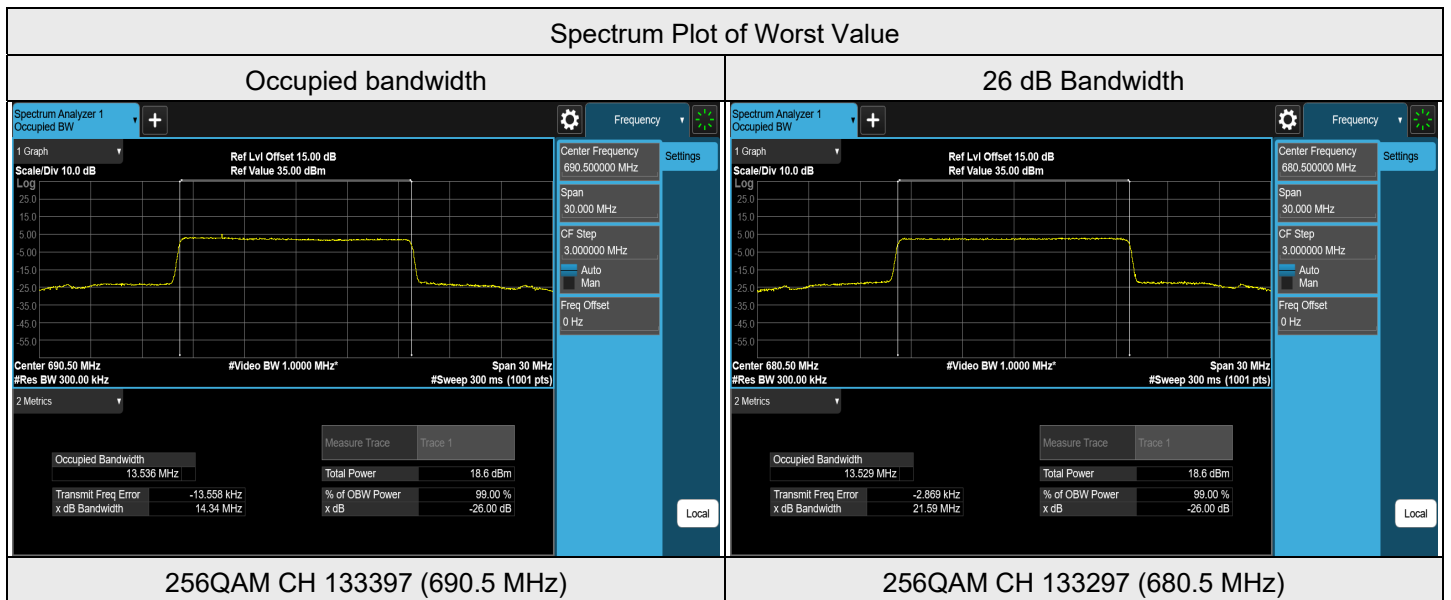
Spectrum Plot of Worst Value

Occupied bandwidth

26 dB Bandwidth

Spectrum Analyzer 1
Occupied BW

Frequency

1 Graph

Ref Lvl Offset 15.00 dB
Ref Value 35.00 dBm

Scale/Div 10.0 dB

Log

25.0
15.0
5.00
-5.00
-15.0
-25.0
-35.0
-45.0
-55.0
-65.0

Center 690.50 MHz
#Res BW 300.00 kHz
#Video BW 1.0000 MHz*
Span 30 MHz
#Sweep 300 ms (1001 pts)

Center Frequency
690.500000 MHz
Settings
Span
30.000 MHz
CF Step
3.000000 MHz
Auto
Man
Freq Offset
0 Hz

2 Metrics

Measure Trace
Trace 1

Occupied Bandwidth
13.536 MHz
Total Power 18.6 dBm
Transmit Freq Error -13.558 kHz
x dB Bandwidth 14.34 MHz
% of OBW Power 99.00 %
x dB -26.00 dB

Local

Spectrum Analyzer 1
Occupied BW

Frequency

1 Graph

Ref Lvl Offset 15.00 dB
Ref Value 35.00 dBm

Scale/Div 10.0 dB

Log

25.0
15.0
5.00
-5.00
-15.0
-25.0
-35.0
-45.0
-55.0
-65.0

Center 680.50 MHz
#Res BW 300.00 kHz
#Video BW 1.0000 MHz*
Span 30 MHz
#Sweep 300 ms (1001 pts)

Center Frequency
680.500000 MHz
Settings
Span
30.000 MHz
CF Step
3.000000 MHz
Auto
Man
Freq Offset
0 Hz

2 Metrics

Measure Trace
Trace 1

Occupied Bandwidth
13.529 MHz
Total Power 18.6 dBm
Transmit Freq Error -2.869 kHz
x dB Bandwidth 21.59 MHz
% of OBW Power 99.00 %
x dB -26.00 dB

Local

256QAM CH 133397 (690.5 MHz)

256QAM CH 133297 (680.5 MHz)